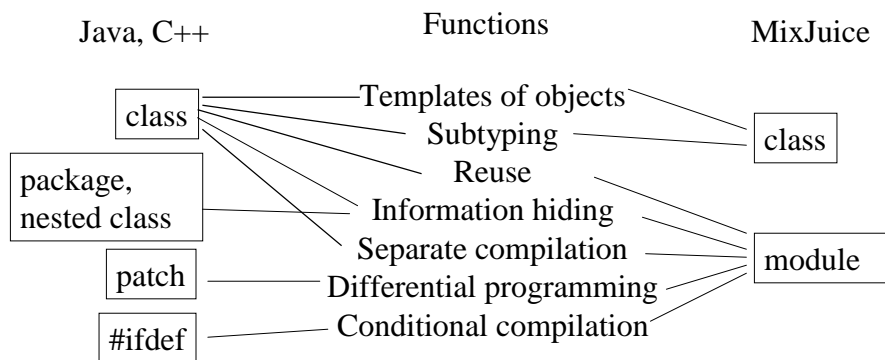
Java, C++

Functions

MixJuice

class

package, nested class

patch

#ifdef

Templates of objects
Subtyping
Reuse
Information hiding
Separate compilation
Differential programming
Conditional compilation

class

module